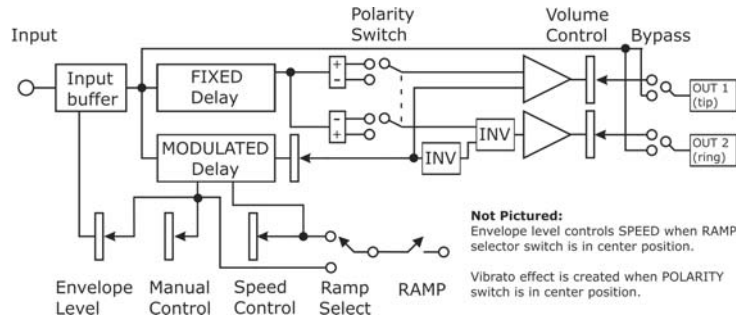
Input

Polarity Switch

Volume Control

Bypass

Input buffer

FIXED Delay

+
-

-
+

MODULATED Delay

INV

INV

OUT 1 (tip)

OUT 2 (ring)

Envelope Level

Manual Control

Speed Control

Ramp Select

RAMP

**Not Pictured:**
Envelope level controls SPEED when RAMP selector switch is in center position.

Vibrato effect is created when POLARITY switch is in center position.